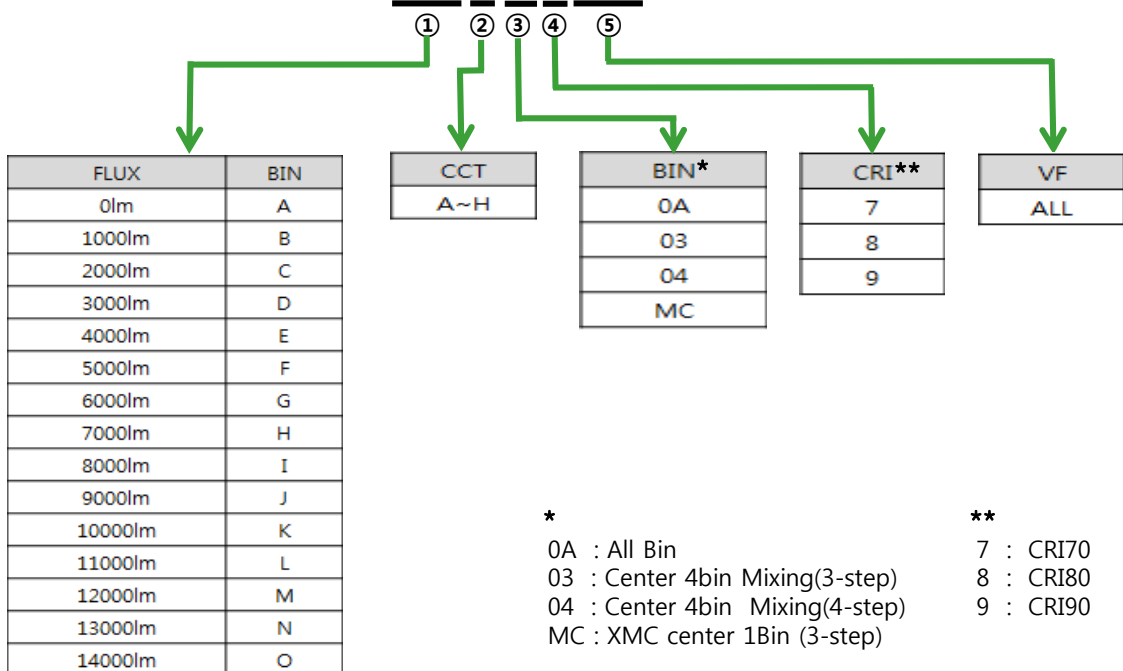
① ② ③ ④ ⑤

| FLUX | BIN |
|---|---|
| 0lm | A |
| 1000lm | B |
| 2000lm | C |
| 3000lm | D |
| 4000lm | E |
| 5000lm | F |
| 6000lm | G |
| 7000lm | H |
| 8000lm | I |
| 9000lm | J |
| 10000lm | K |
| 11000lm | L |
| 12000lm | M |
| 13000lm | N |
| 14000lm | O |

| CCT |
|---|
| A~H |

| BIN* |
|---|
| 0A |
| 03 |
| 04 |
| MC |

| CRI** |
|---|
| 7 |
| 8 |
| 9 |

| VF |
|---|
| ALL |

*
0A : All Bin
03 : Center 4bin Mixing(3-step)
04 : Center 4bin Mixing(4-step)
MC : XMC center 1Bin (3-step)

**
7 : CRI70
8 : CRI80
9 : CRI90